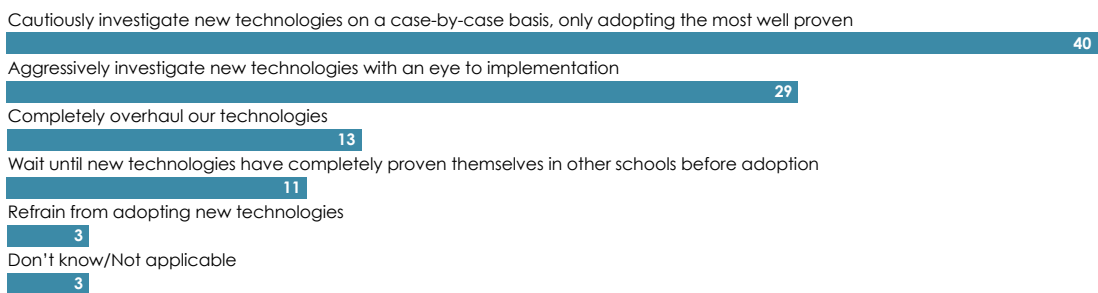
Cautiously investigate new technologies on a case-by-case basis, only adopting the most well proven

40

Aggressively investigate new technologies with an eye to implementation

29

Completely overhaul our technologies

13

Wait until new technologies have completely proven themselves in other schools before adoption

11

Refrain from adopting new technologies

3

Don't know/Not applicable

3